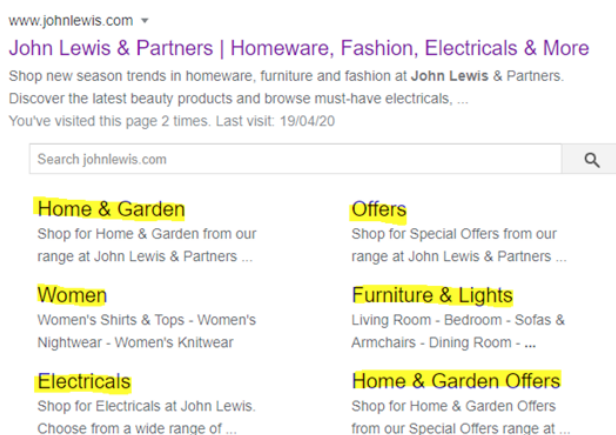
www.johnlewis.com ▾

John Lewis & Partners | Homeware, Fashion, Electricals & More

Shop new season trends in homeware, furniture and fashion at **John Lewis** & Partners. Discover the latest beauty products and browse must-have electricals, ...

You've visited this page 2 times. Last visit: 19/04/20

Search johnlewis.com

Home & Garden

Shop for Home & Garden from our range at John Lewis & Partners ...

Women

Women's Shirts & Tops - Women's Nightwear - Women's Knitwear

Electricals

Shop for Electricals at John Lewis. Choose from a wide range of ...

Offers

Shop for Special Offers from our range at John Lewis & Partners ...

Furniture & Lights

Living Room - Bedroom - Sofas & Armchairs - Dining Room - ...

Home & Garden Offers

Shop for Home & Garden Offers from our Special Offers range at ...